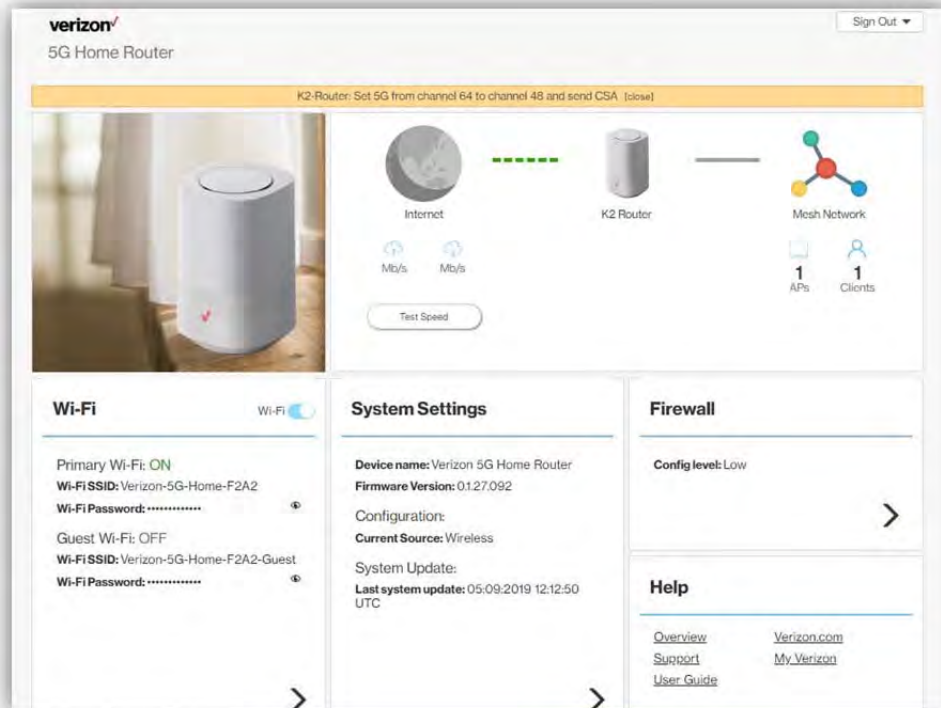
verizon✓
5G Home Router

Sign Out ▾

K2-Router: Set 5G from channel 64 to channel 48 and send CSA [close]

Internet

K2 Router

Mesh Network

Mb/s Mb/s

1 APs
1 Clients

Test Speed

Wi-Fi

Wi-Fi

Primary Wi-Fi: ON
Wi-Fi SSID: Verizon-5G-Home-F2A2
Wi-Fi Password: ••••••••••••
Guest Wi-Fi: OFF
Wi-Fi SSID: Verizon-5G-Home-F2A2-Guest
Wi-Fi Password: ••••••••••••

System Settings

Device name: Verizon 5G Home Router
Firmware Version: 0.1.27.092
Configuration:
Current Source: Wireless
System Update:
Last system update: 05:09:2019 12:12:50 UTC

Firewall

Config level: Low

Help

Overview
Support
User Guide
Verizon.com
My Verizon